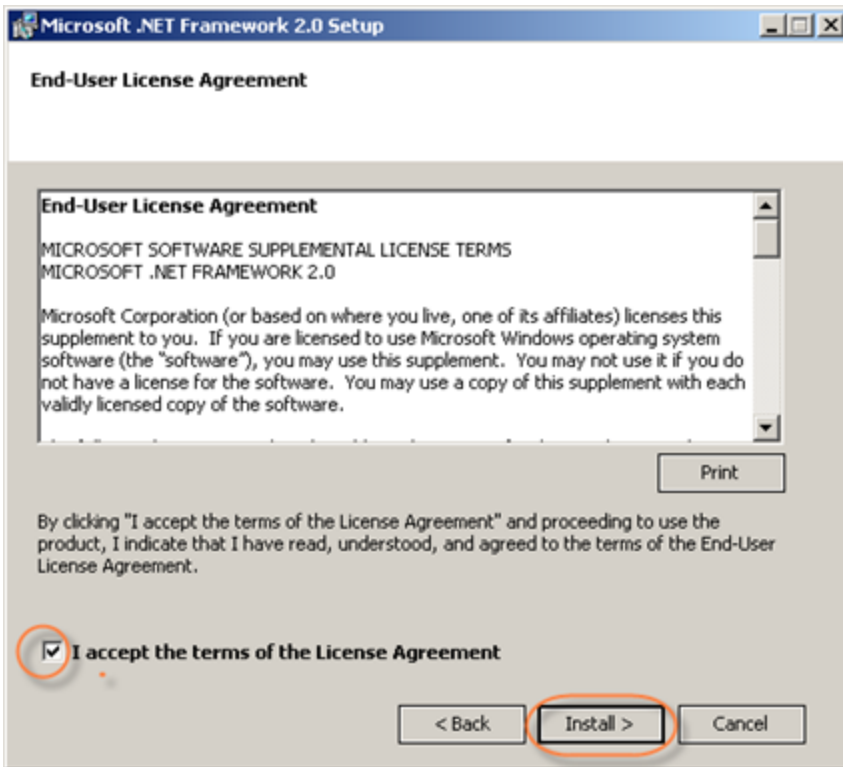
Microsoft .NET Framework 2.0 Setup

End-User License Agreement

End-User License Agreement

MICROSOFT SOFTWARE SUPPLEMENTAL LICENSE TERMS
MICROSOFT .NET FRAMEWORK 2.0

Microsoft Corporation (or based on where you live, one of its affiliates) licenses this supplement to you. If you are licensed to use Microsoft Windows operating system software (the "software"), you may use this supplement. You may not use it if you do not have a license for the software. You may use a copy of this supplement with each validly licensed copy of the software.

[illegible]

Print

By clicking "I accept the terms of the License Agreement" and proceeding to use the product, I indicate that I have read, understood, and agreed to the terms of the End-User License Agreement.

I accept the terms of the License Agreement

< Back

Install >

Cancel